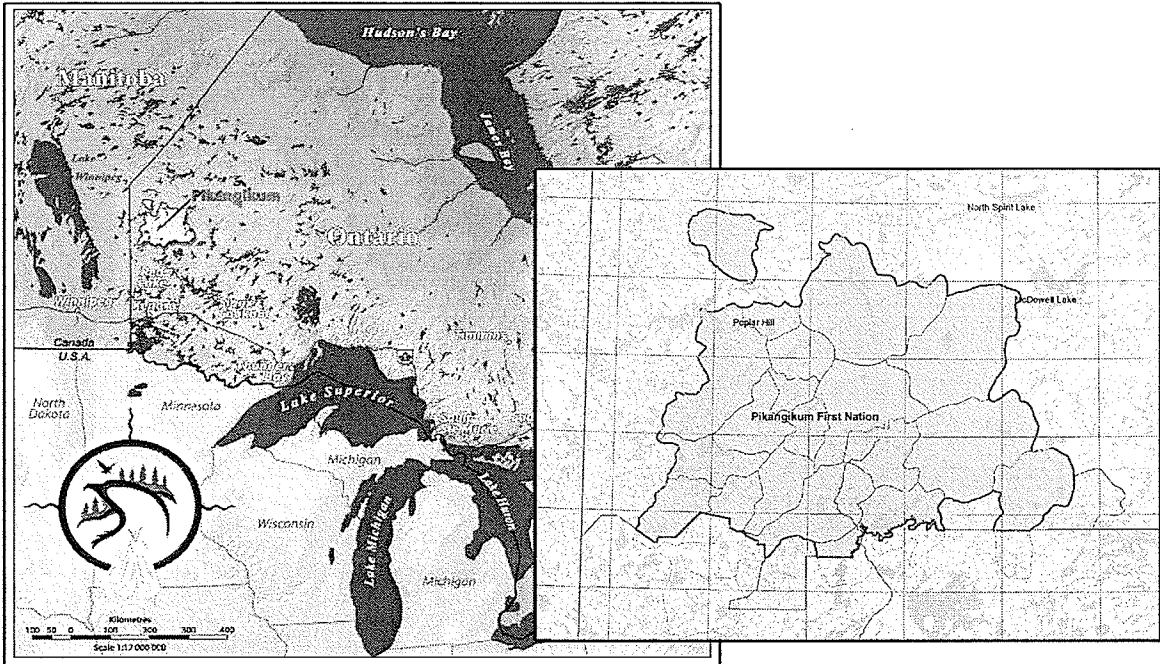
Hudson's Bay

Manitoba

James Bay

Lake Winnipeg

Pikangikum

Ontario

Winnipeg

Canada
U.S.A.

Timmins

Thunder Bay

Lake Superior

North Dakota

Minnesota

Sault Ste. Marie

Michigan

Lake Huron

Wisconsin

Lake Michigan

Michigan

Kilometres
100 50 0 100 200 300 400
Scale 1:12 000 000

North Spirit Lake

McDowell Lake

Poplar Hill

Pikangikum First Nation